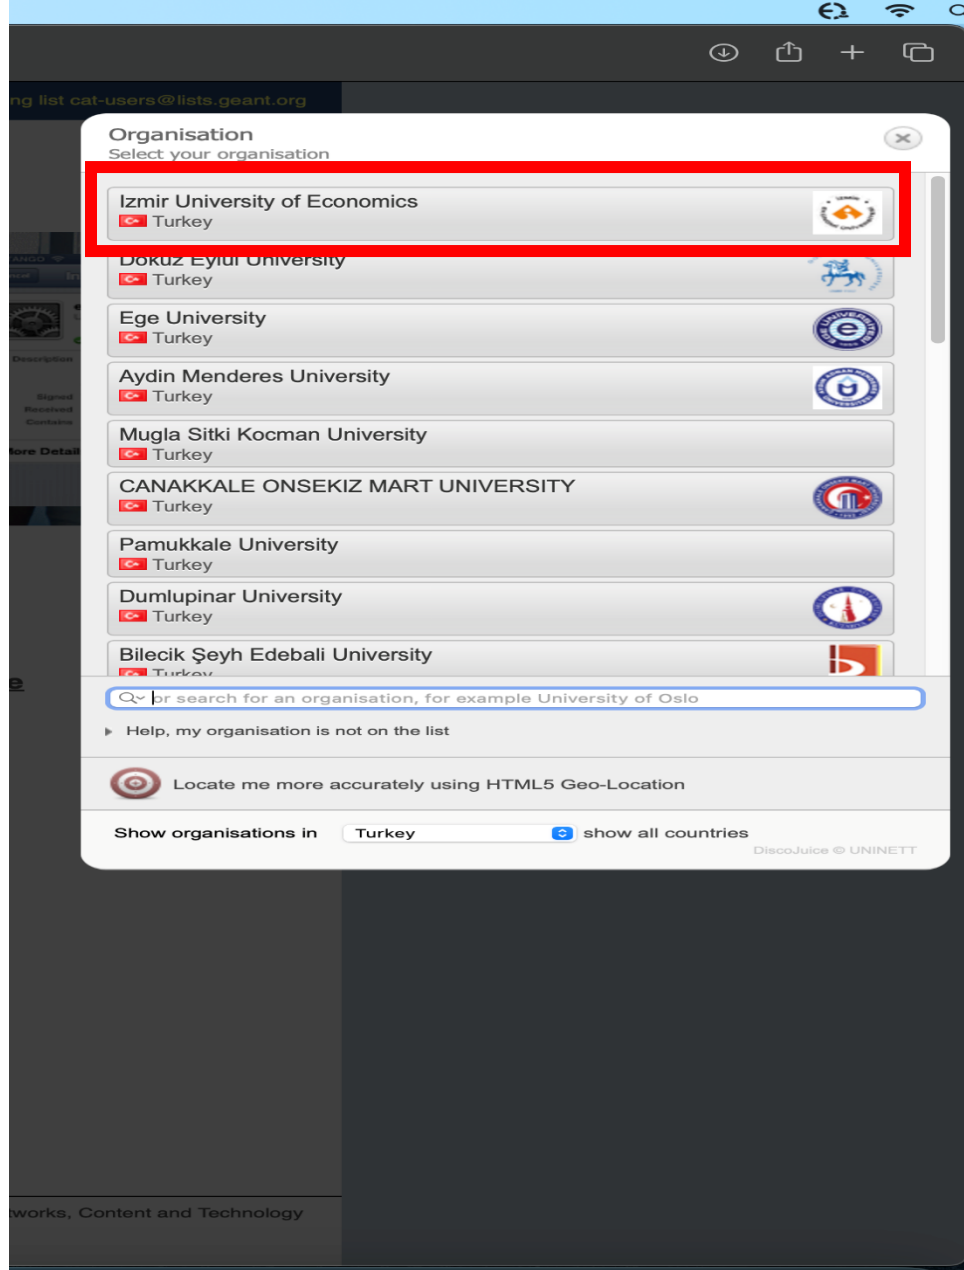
ng list cat-users@lists.geant.org

Organisation
Select your organisation

Izmir University of Economics
Turkey

Dokuz Eylul University
Turkey

Ege University
Turkey

Aydin Menderes University
Turkey

Mugla Sitki Kocman University
Turkey

CANAKKALE ONSEKIZ MART UNIVERSITY
Turkey

Pamukkale University
Turkey

Dumlupinar University
Turkey

Bilecik Şeyh Edebali University
Turkey

or search for an organisation, for example University of Oslo

Help, my organisation is not on the list

Locate me more accurately using HTML5 Geo-Location

Show organisations in Turkey show all countries

DiscoJuice © UNINETT

tworks, Content and Technology